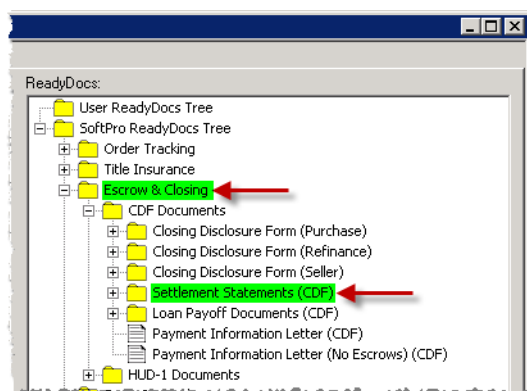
ReadyDocs:

User ReadyDocs Tree
SoftPro ReadyDocs Tree
Order Tracking
Title Insurance
Escrow & Closing
CDF Documents
Closing Disclosure Form (Purchase)
Closing Disclosure Form (Refinance)
Closing Disclosure Form (Seller)
Settlement Statements (CDF)
Loan Payoff Documents (CDF)
Payment Information Letter (CDF)
Payment Information Letter (No Escrows) (CDF)
HUD-1 Documents